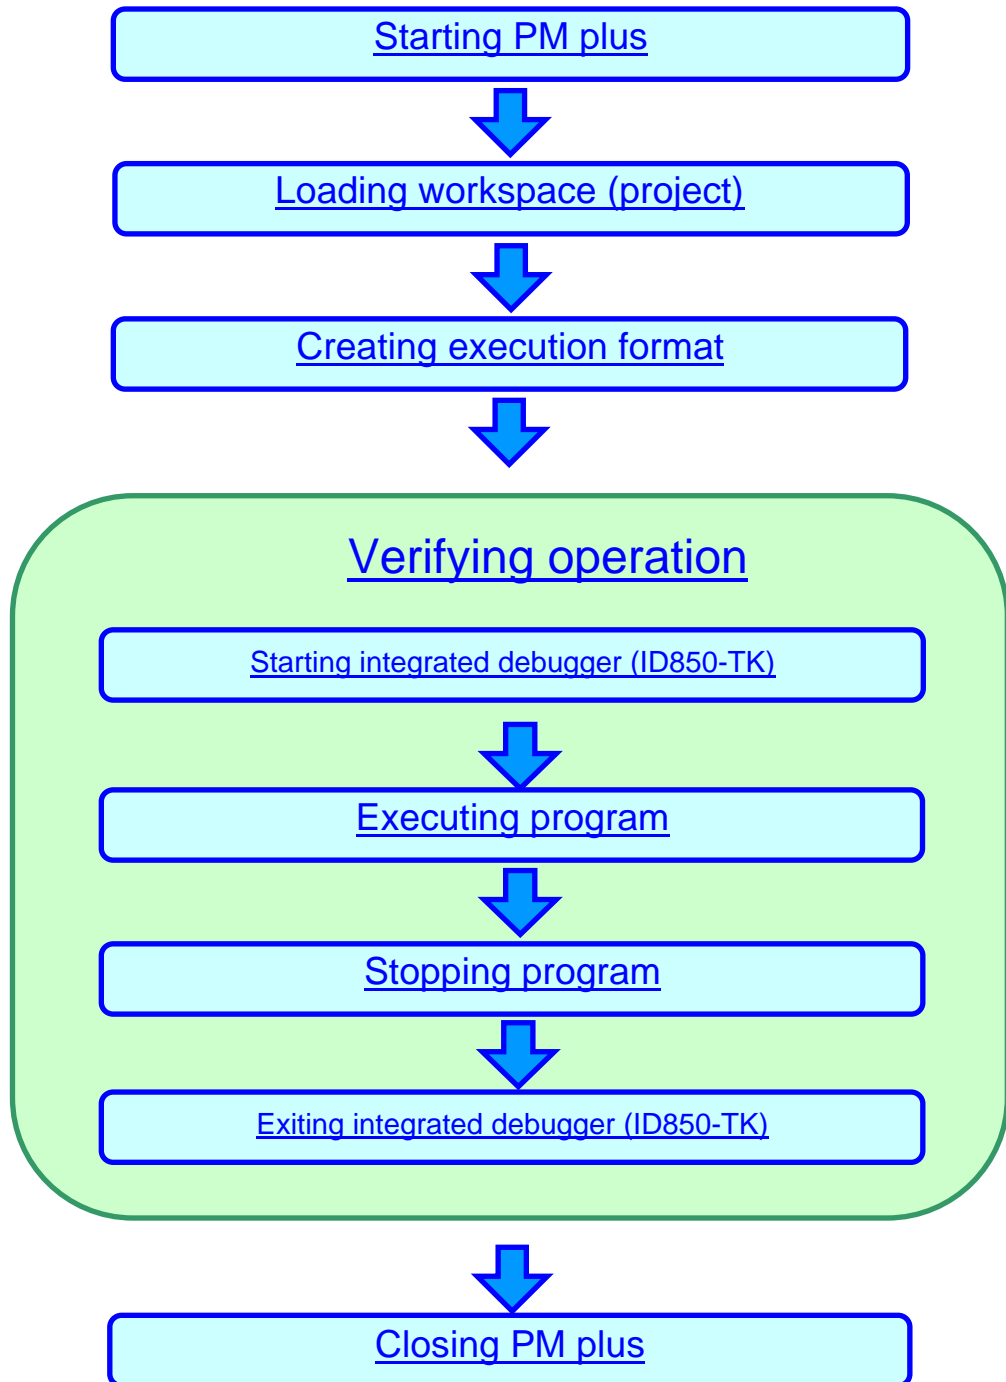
Starting PM plus

Loading workspace (project)

Creating execution format

Verifying operation

Starting integrated debugger (ID850-TK)

Executing program

Stopping program

Exiting integrated debugger (ID850-TK)

Closing PM plus